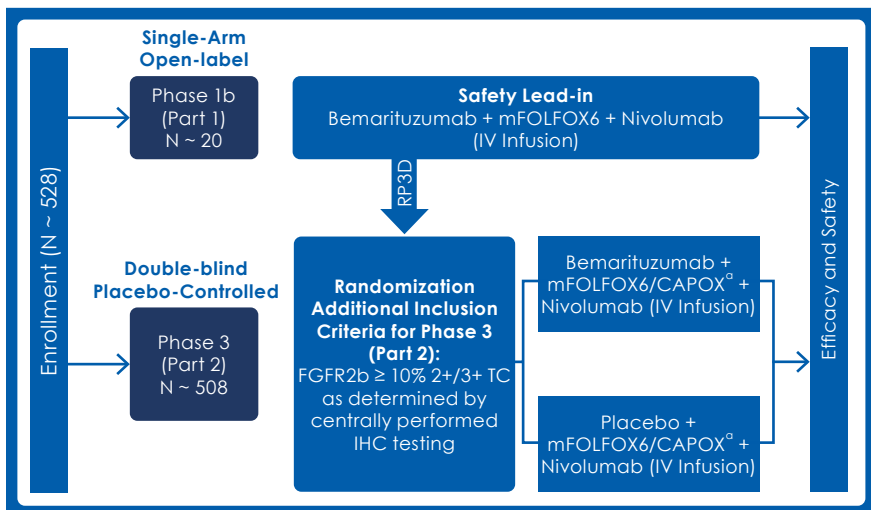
Enrollment (N ~ 528)

Single-Arm Open-label

Phase 1b (Part 1) N ~ 20

Safety Lead-in
Bemarituzumab + mFOLFOX6 + Nivolumab (IV Infusion)

RP3D

Double-blind Placebo-Controlled

Phase 3 (Part 2) N ~ 508

Randomization
Additional Inclusion Criteria for Phase 3 (Part 2):
FGFR2b ≥ 10% 2+/3+ TC as determined by centrally performed IHC testing

Bemarituzumab + mFOLFOX6/CAPOX$^a$ + Nivolumab (IV Infusion)

Placebo + mFOLFOX6/CAPOX$^a$ + Nivolumab (IV Infusion)

Efficacy and Safety